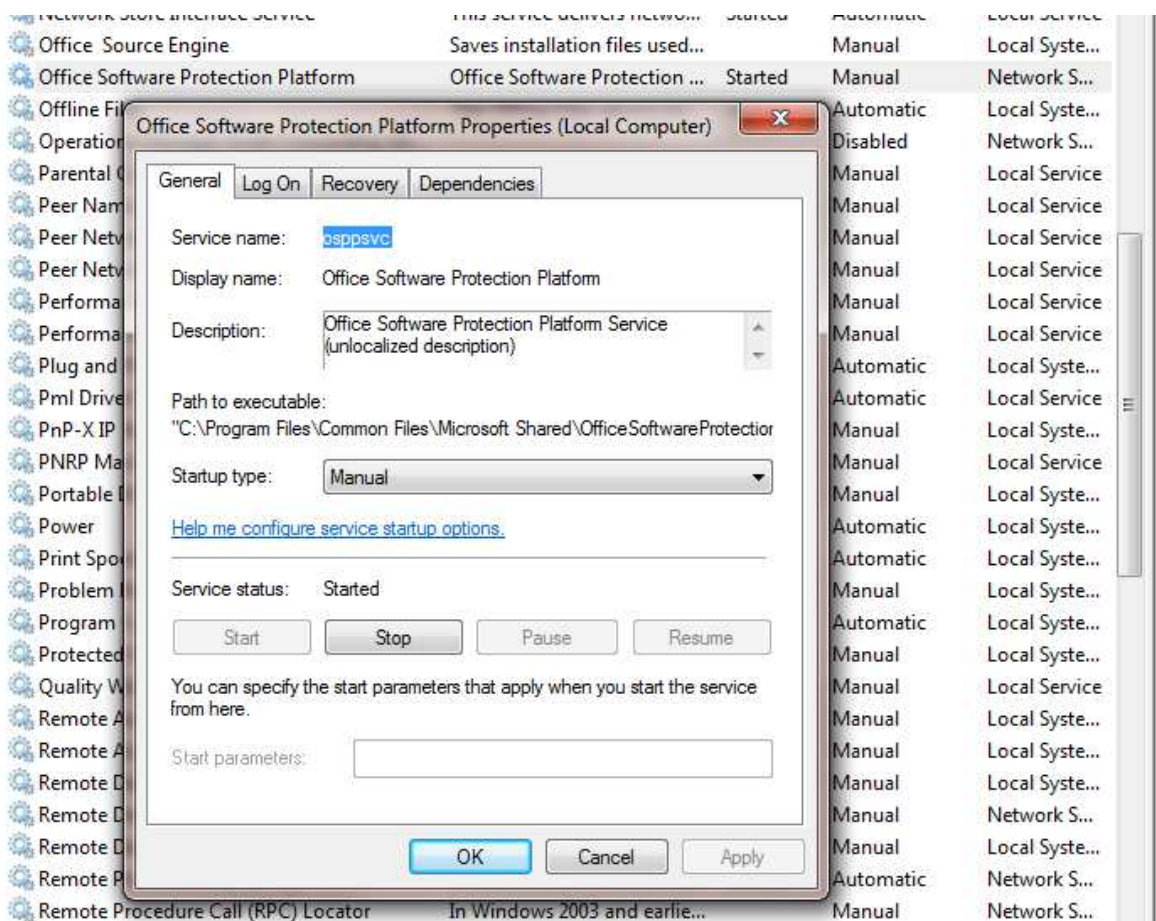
Network Store Interface Service | This service delivers netwo... | Started | Automatic | Local Service
Office Source Engine | Saves installation files used... | | Manual | Local Syste...
Office Software Protection Platform | Office Software Protection ... | Started | Manual | Network S...
Offline Fi | Automatic | Local Syste...
Operation | Disabled | Network S...
Parental | Manual | Local Service
Peer Nam | Manual | Local Service
Peer Netv | Manual | Local Service
Peer Netv | Manual | Local Service
Performa | Manual | Local Service
Performa | Manual | Local Service
Plug and | Automatic | Local Syste...
Pml Drive | Automatic | Local Service
PnP-X IP | Manual | Local Syste...
PNRP Ma | Manual | Local Service
Portable | Manual | Local Syste...
Power | Automatic | Local Syste...
Print Spo | Automatic | Local Syste...
Problem | Manual | Local Syste...
Program | Automatic | Local Syste...
Protected | Manual | Local Syste...
Quality W | Manual | Local Service
Remote A | Manual | Local Syste...
Remote A | Manual | Local Syste...
Remote D | Manual | Local Syste...
Remote D | Manual | Network S...
Remote D | Manual | Local Syste...
Remote P | Automatic | Network S...
Remote Procedure Call (RPC) Locator | In Windows 2003 and earlie... | Manual | Network S...

Office Software Protection Platform Properties (Local Computer)

General | Log On | Recovery | Dependencies

Service name: osppsvc

Display name: Office Software Protection Platform

Description: Office Software Protection Platform Service (unlocalized description)

Path to executable:
"C:\Program Files\Common Files\Microsoft Shared\OfficeSoftwareProtectior

Startup type: Manual

Help me configure service startup options.

Service status: Started

Start | Stop | Pause | Resume

You can specify the start parameters that apply when you start the service from here.

Start parameters:

OK | Cancel | Apply